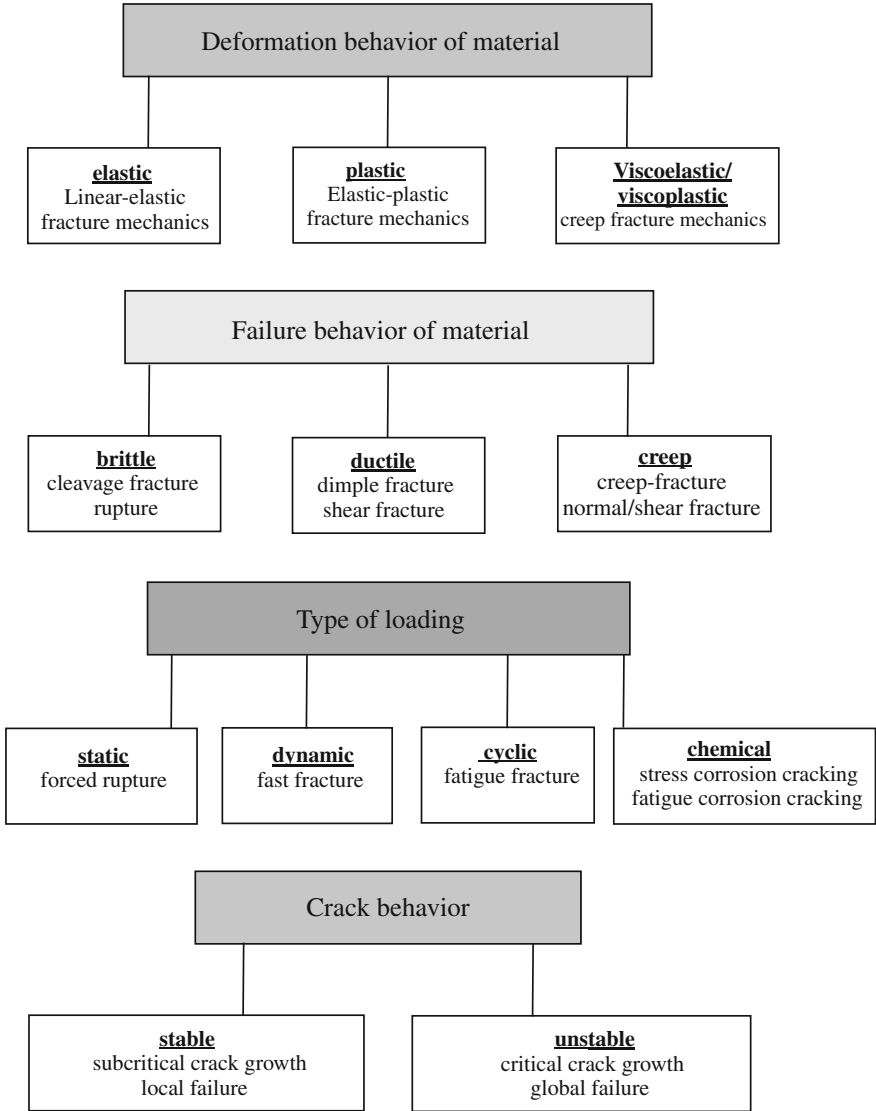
Deformation behavior of material

elastic
Linear-elastic fracture mechanics

plastic
Elastic-plastic fracture mechanics

Viscoelastic/ viscoplastic
creep fracture mechanics

Failure behavior of material

brittle
cleavage fracture
rupture

ductile
dimple fracture
shear fracture

creep
creep-fracture
normal/shear fracture

Type of loading

static
forced rupture

dynamic
fast fracture

cyclic
fatigue fracture

chemical
stress corrosion cracking
fatigue corrosion cracking

Crack behavior

stable
subcritical crack growth
local failure

unstable
critical crack growth
global failure